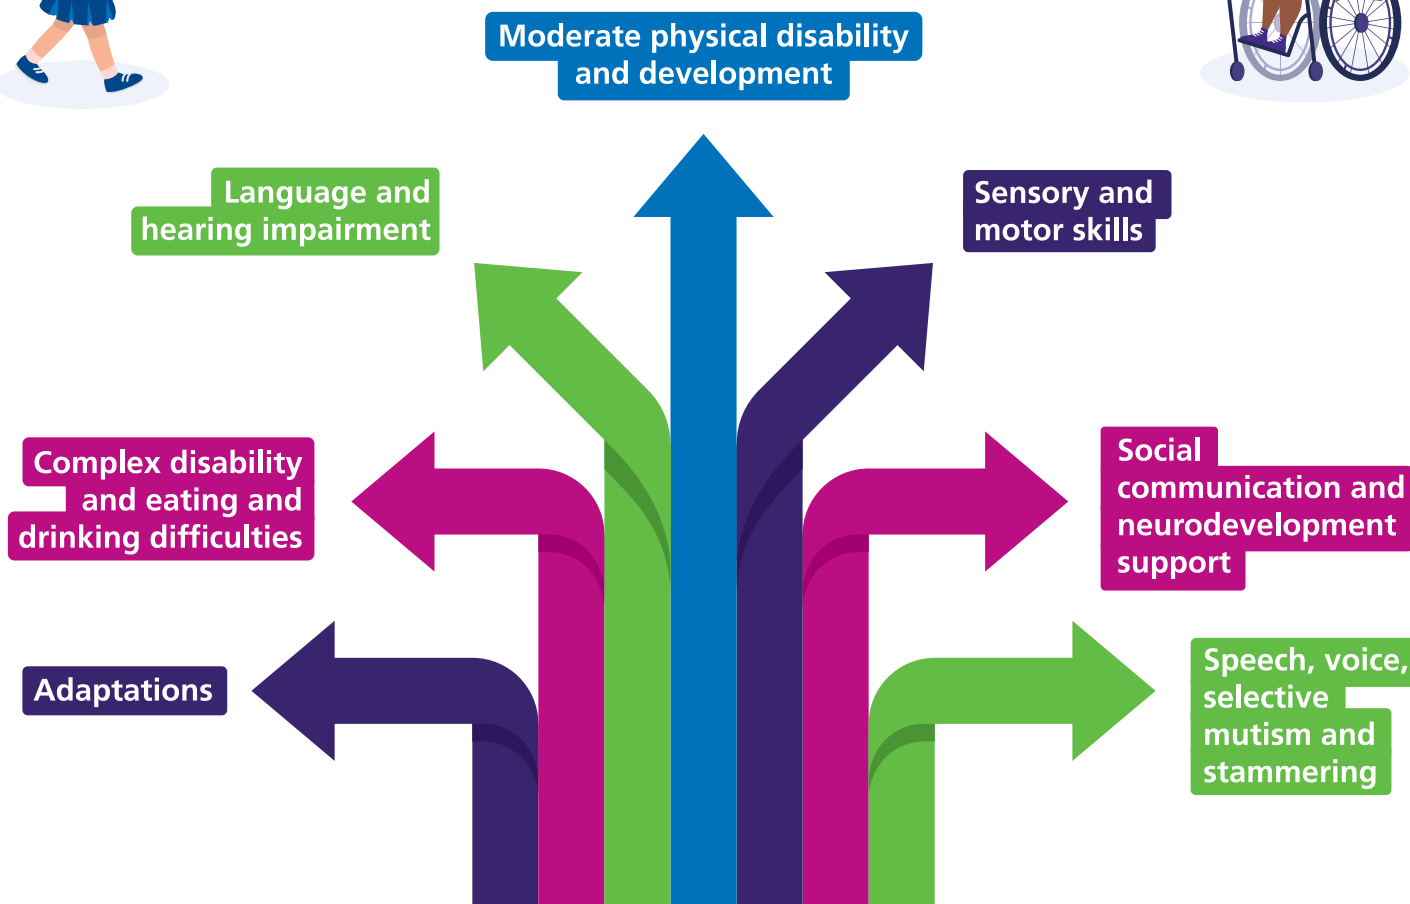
Moderate physical disability and development

Language and hearing impairment

Sensory and motor skills

Complex disability and eating and drinking difficulties

Social communication and neurodevelopment support

Adaptations

Speech, voice, selective mutism and stammering